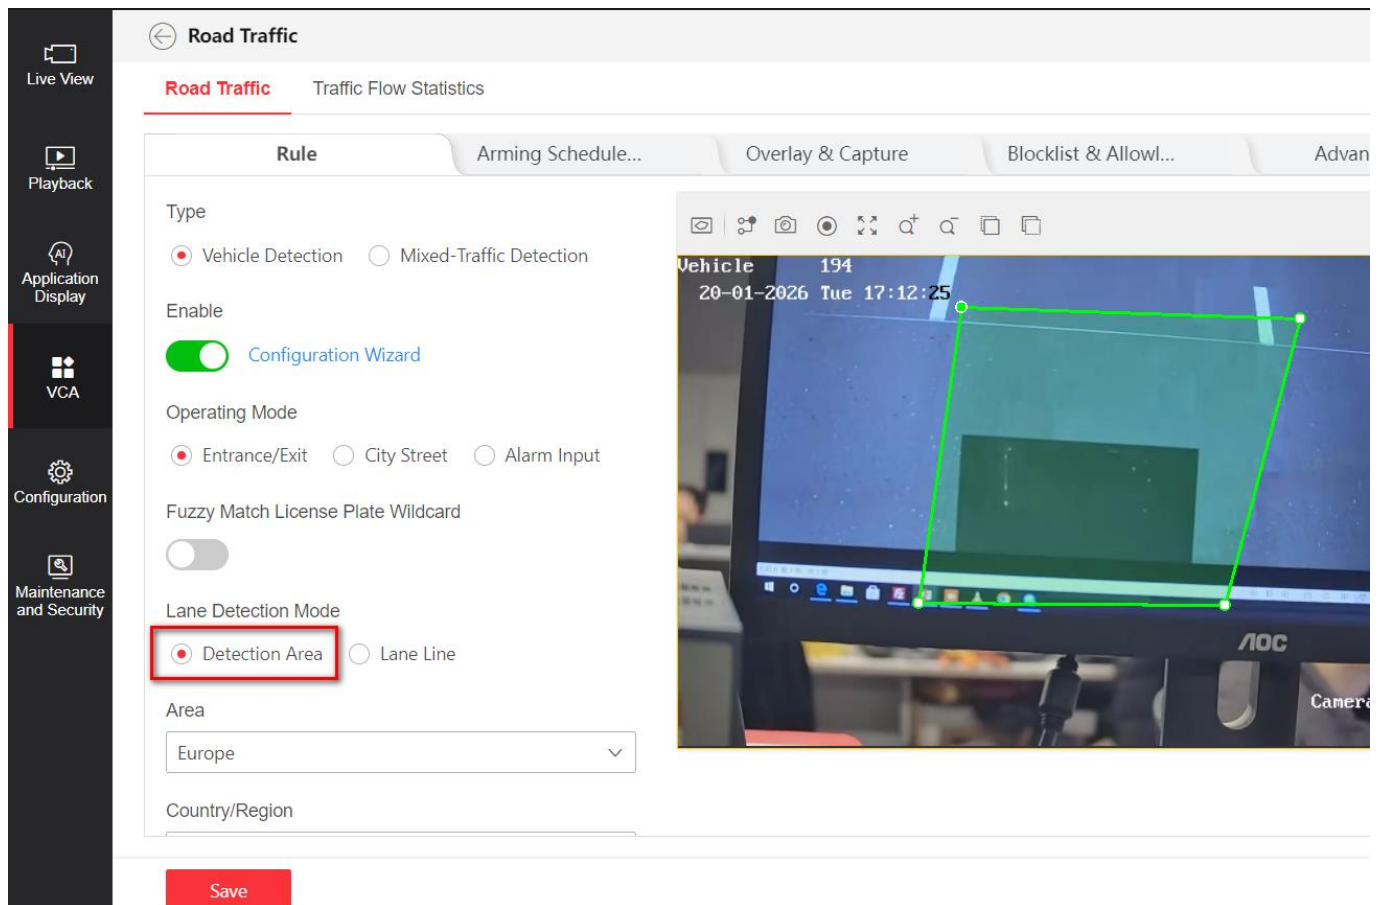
Live View

Playback

Application Display

VCA

Configuration

Maintenance and Security

Road Traffic

Road Traffic Traffic Flow Statistics

Rule | Arming Schedule... | Overlay & Capture | Blocklist & Allowl... | Advan

Type

Vehicle Detection Mixed-Traffic Detection

Enable

Configuration Wizard

Operating Mode

Entrance/Exit City Street Alarm Input

Fuzzy Match License Plate Wildcard

Lane Detection Mode

Detection Area Lane Line

Area

Europe

Country/Region

Vehicle 194
20-01-2026 Tue 17:12:25

AOC

Camera

Save